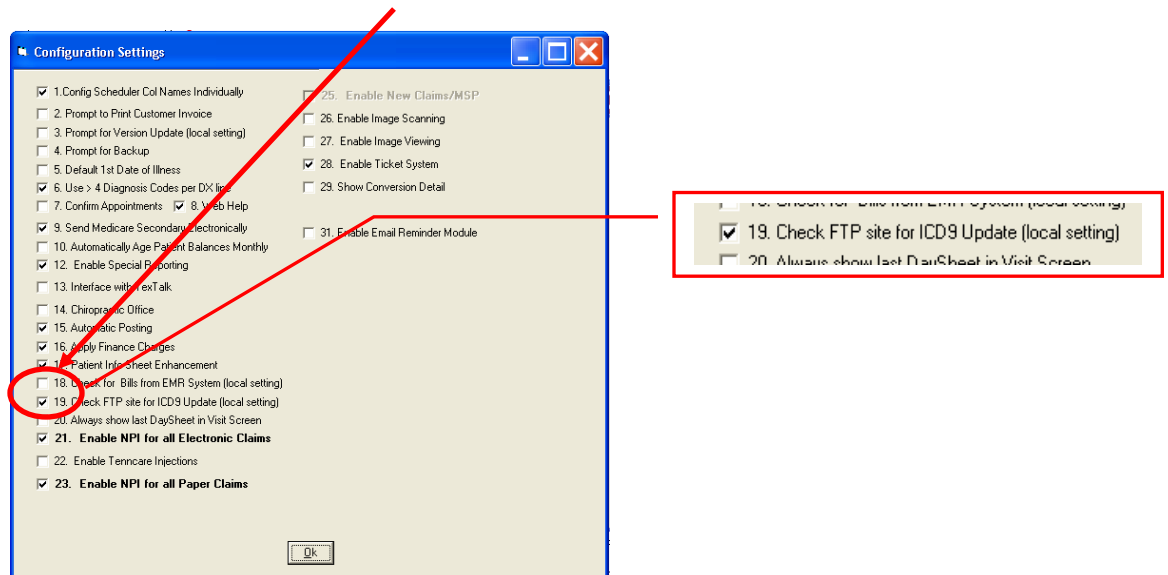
Configuration Settings

1.Config Scheduler Col Names Individually
2. Prompt to Print Customer Invoice
3. Prompt for Version Update (local setting)
4. Prompt for Backup
5. Default 1st Date of Illness
6. Use > 4 Diagnosis Codes per DX line
7. Confirm Appointments
8. Web Help
9. Send Medicare Secondary Electronically
10. Automatically Age Patient Balances Monthly
12. Enable Special Reporting
13. Interface with TexTalk
14. Chiropractic Office
15. Automatic Posting
16. Apply Finance Charges
17. Patient Info Sheet Enhancement
18. Check for Bills from EMR System (local setting)
19. Check FTP site for ICD9 Update (local setting)
20. Always show last DaySheet in Visit Screen
21. Enable NPI for all Electronic Claims
22. Enable Tenncare Injections
23. Enable NPI for all Paper Claims

25. Enable New Claims/MSP
26. Enable Image Scanning
27. Enable Image Viewing
28. Enable Ticket System
29. Show Conversion Detail
31. Enable Email Reminder Module

Ok

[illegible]
19. Check FTP site for ICD9 Update (local setting)
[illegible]